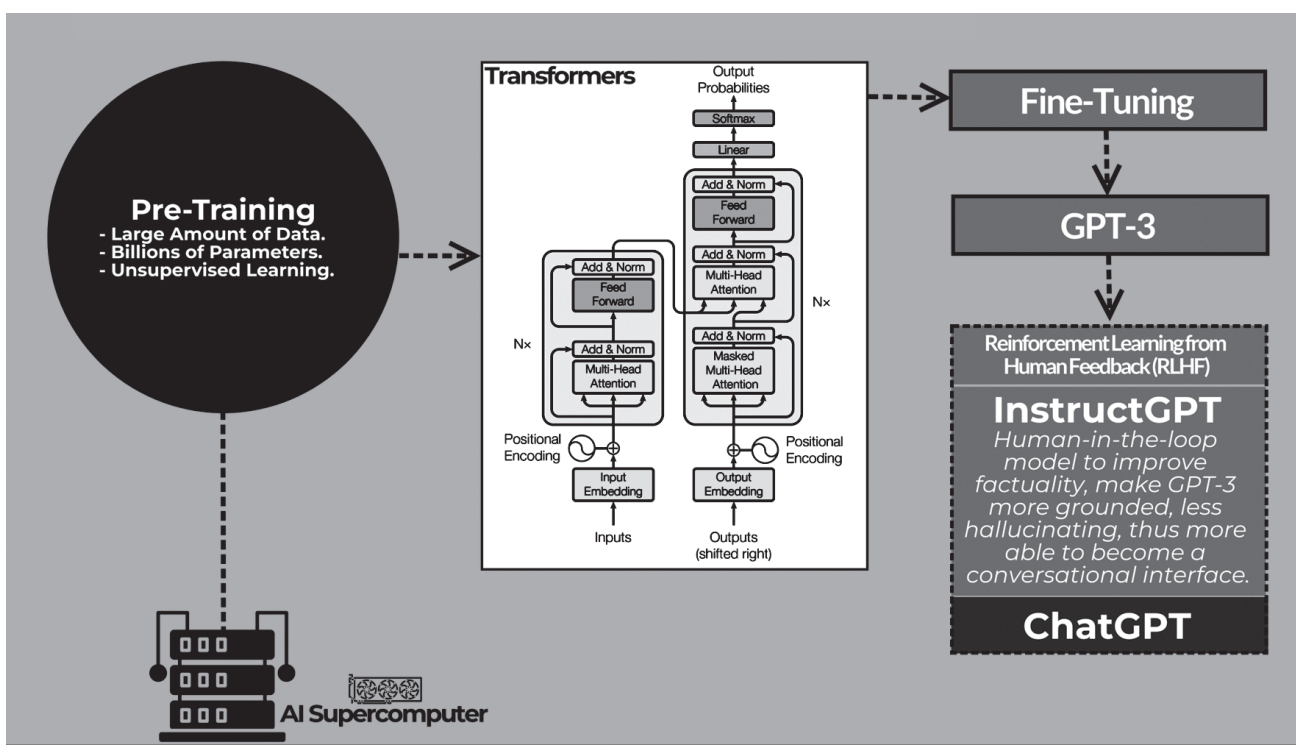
Pre-Training
- Large Amount of Data.
- Billions of Parameters.
- Unsupervised Learning.

Transformers

Output Probabilities

Softmax

Linear

Add & Norm

Feed Forward

Add & Norm

Multi-Head Attention

Add & Norm

Masked Multi-Head Attention

N×

Add & Norm

Feed Forward

Add & Norm

Multi-Head Attention

N×

Positional Encoding

Positional Encoding

Input Embedding

Output Embedding

Inputs

Outputs (shifted right)

Fine-Tuning

GPT-3

Reinforcement Learning from Human Feedback (RLHF)

InstructGPT

Human-in-the-loop model to improve factuality, make GPT-3 more grounded, less hallucinating, thus more able to become a conversational interface.

ChatGPT

AI Supercomputer